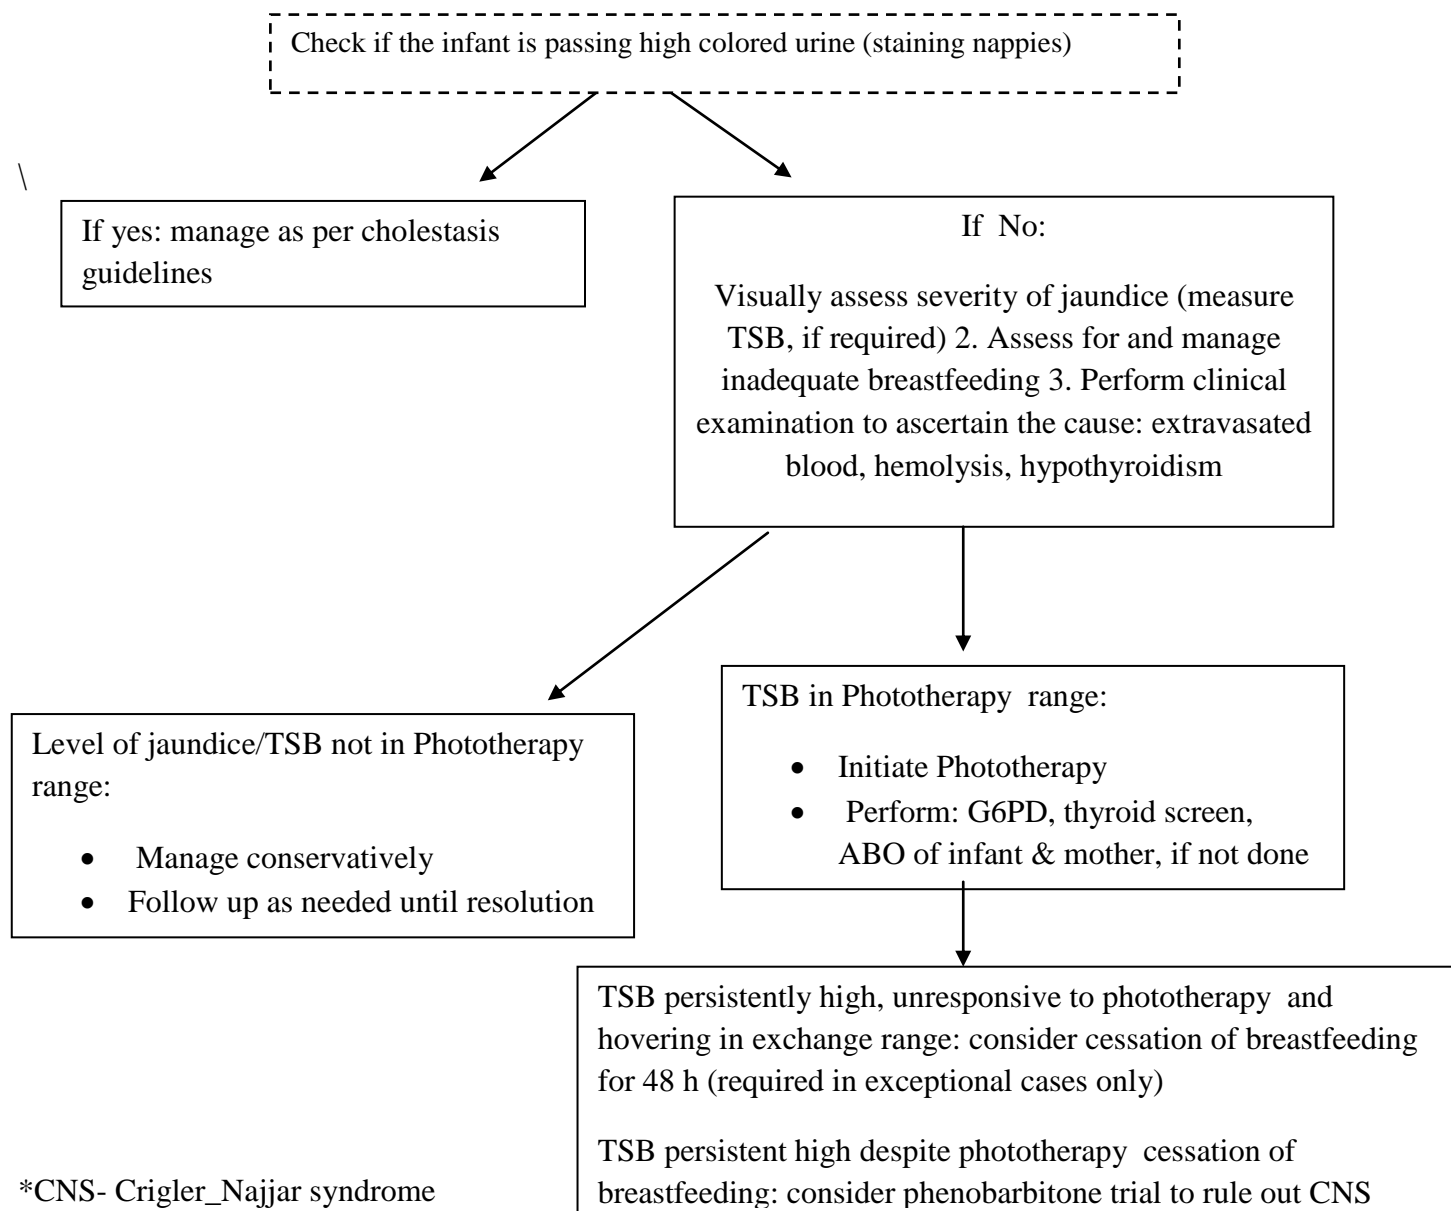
Check if the infant is passing high colored urine (staining nappies)

\

If yes: manage as per cholestasis guidelines

If No:

Visually assess severity of jaundice (measure TSB, if required) 2. Assess for and manage inadequate breastfeeding 3. Perform clinical examination to ascertain the cause: extravasated blood, hemolysis, hypothyroidism

Level of jaundice/TSB not in Phototherapy range:

- Manage conservatively
- Follow up as needed until resolution

TSB in Phototherapy range:

- Initiate Phototherapy
- Perform: G6PD, thyroid screen, ABO of infant & mother, if not done

TSB persistently high, unresponsive to phototherapy and hovering in exchange range: consider cessation of breastfeeding for 48 h (required in exceptional cases only)

TSB persistent high despite phototherapy cessation of breastfeeding: consider phenobarbitone trial to rule out CNS

*CNS- Crigler_Najjar syndrome